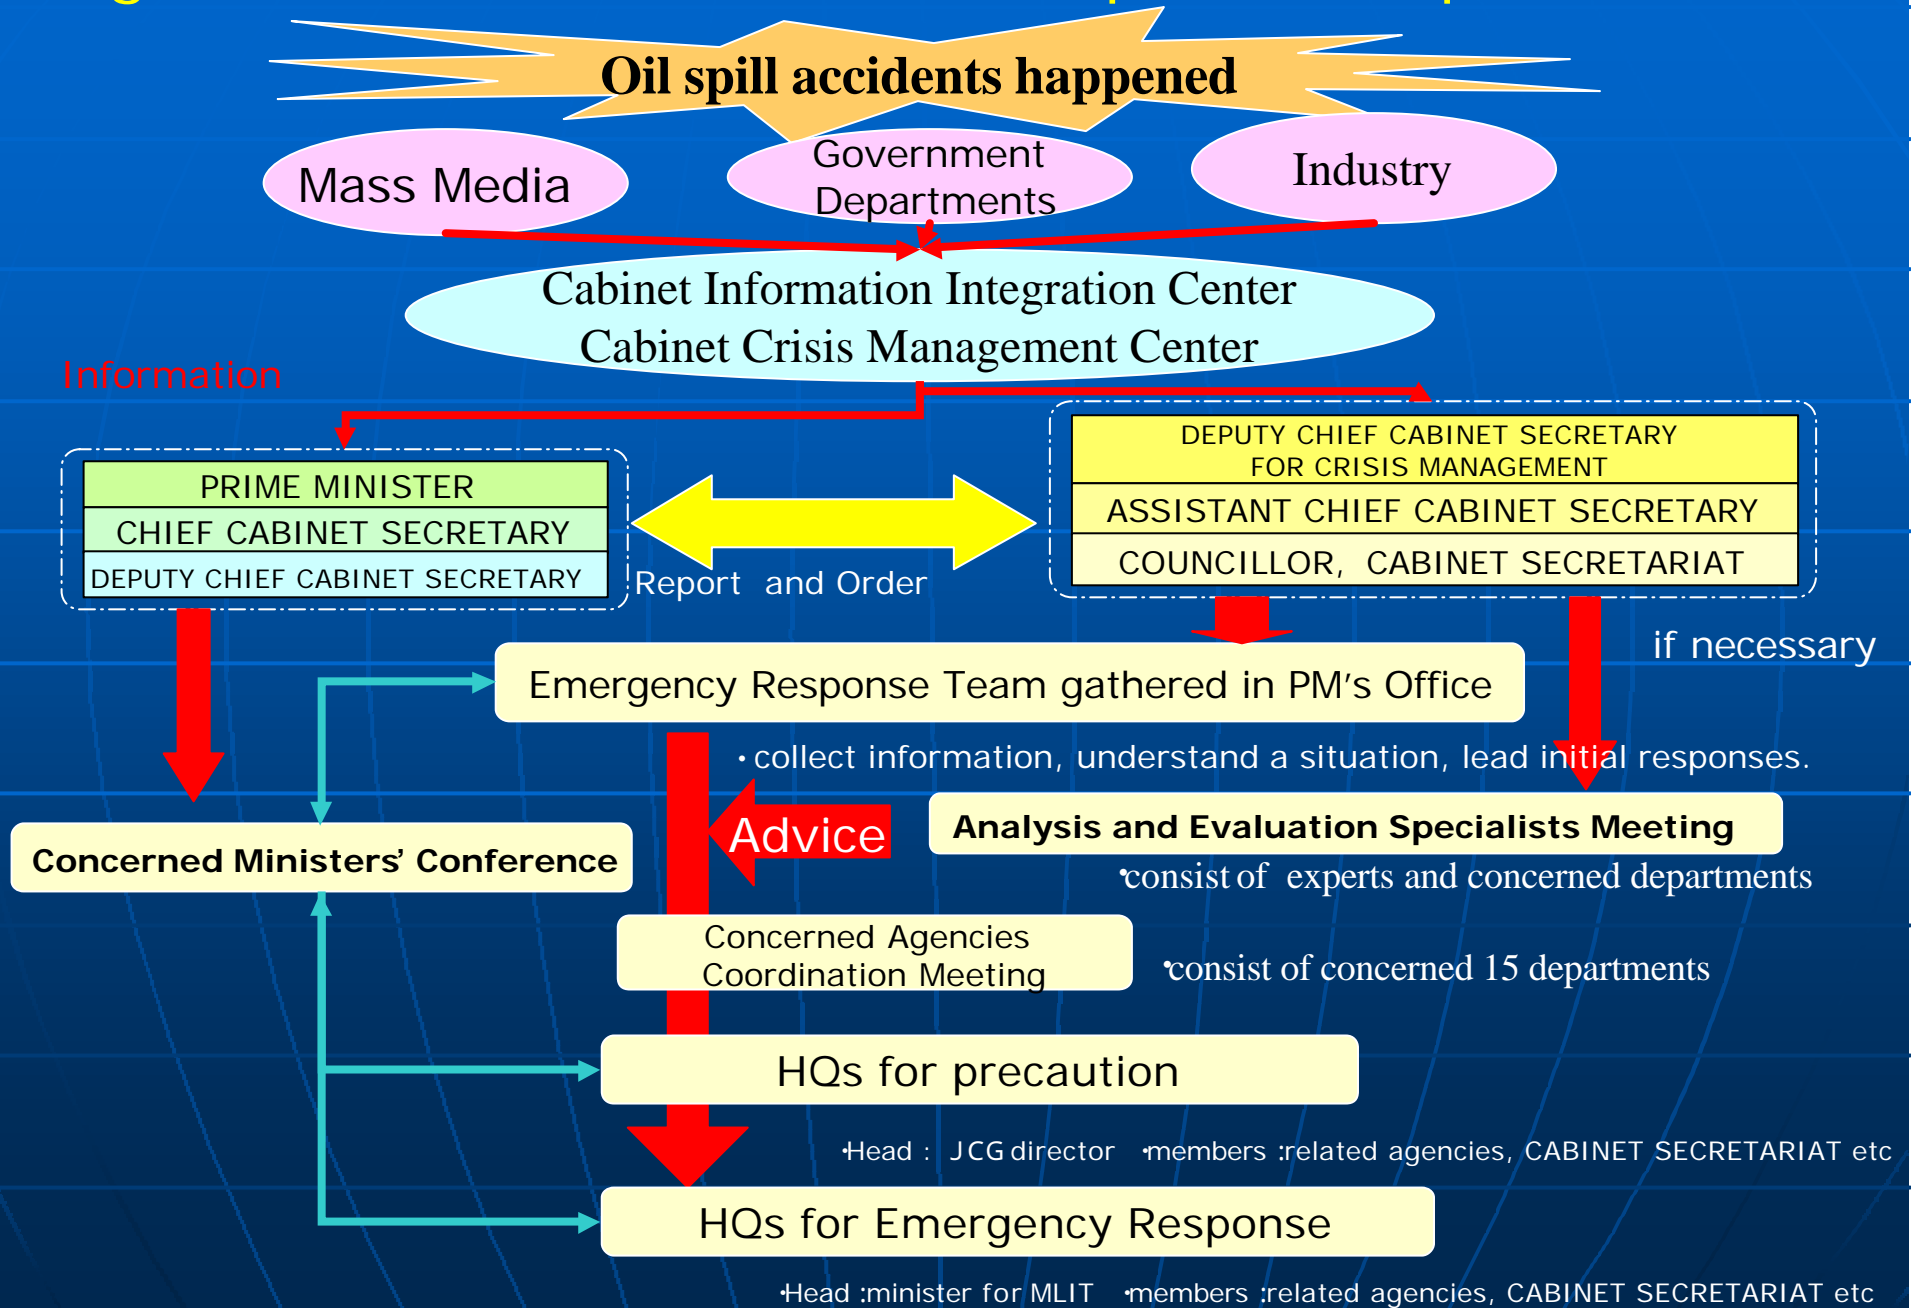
Oil spill accidents happened

Mass Media

Government Departments

Industry

Cabinet Information Integration Center
Cabinet Crisis Management Center

Information

PRIME MINISTER
CHIEF CABINET SECRETARY
DEPUTY CHIEF CABINET SECRETARY

Report and Order

DEPUTY CHIEF CABINET SECRETARY FOR CRISIS MANAGEMENT
ASSISTANT CHIEF CABINET SECRETARY
COUNCILLOR, CABINET SECRETARIAT

if necessary

Emergency Response Team gathered in PM's Office

• collect information, understand a situation, lead initial responses.

Advice

Analysis and Evaluation Specialists Meeting

•consist of experts and concerned departments

Concerned Ministers' Conference

Concerned Agencies Coordination Meeting

•consist of concerned 15 departments

HQs for precaution

•Head : JCG director •members :related agencies, CABINET SECRETARIAT etc

HQs for Emergency Response

•Head :minister for MLIT •members :related agencies, CABINET SECRETARIAT etc